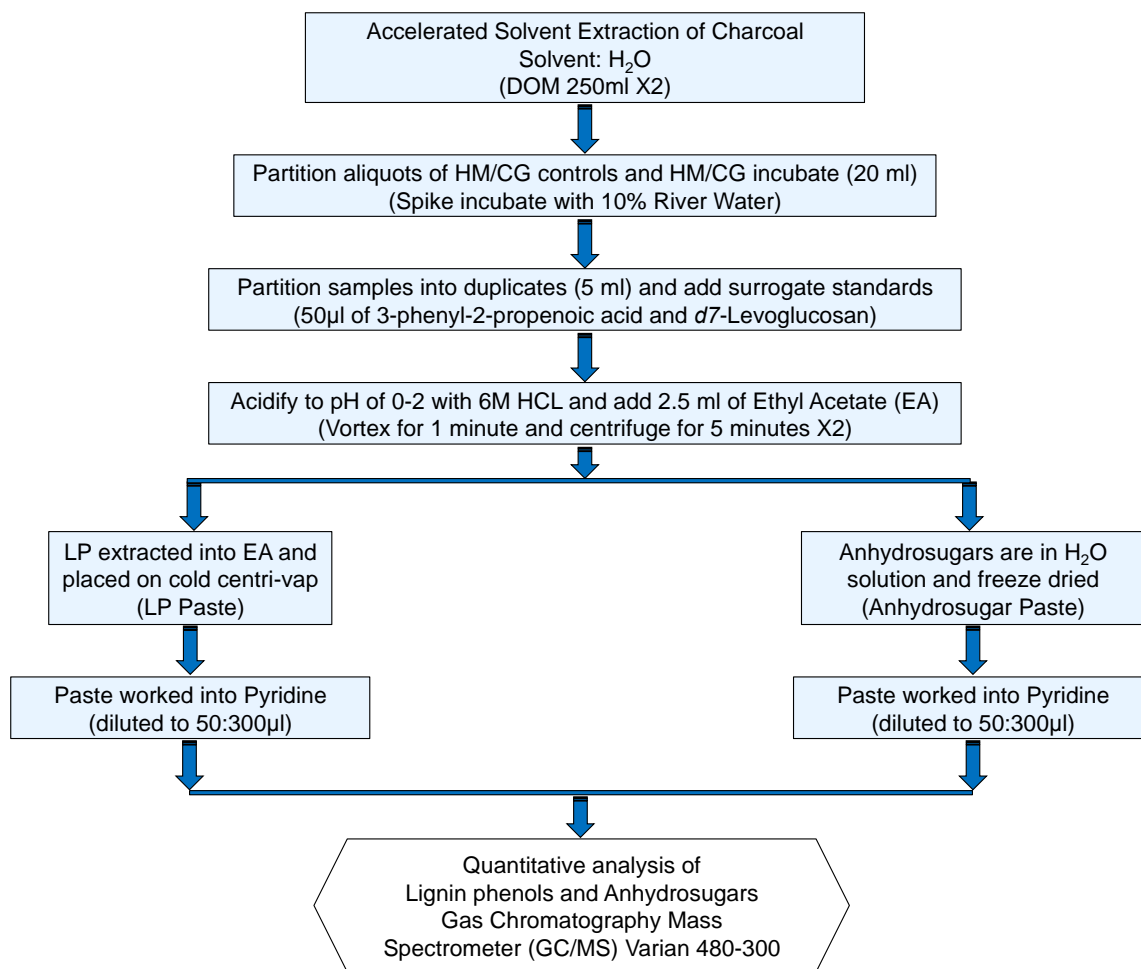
Accelerated Solvent Extraction of Charcoal
Solvent: $H_2O$
(DOM 250ml X2)

Partition aliquots of HM/CG controls and HM/CG incubate (20 ml)
(Spike incubate with 10% River Water)

Partition samples into duplicates (5 ml) and add surrogate standards
(50µl of 3-phenyl-2-propenoic acid and d7-Levoglucosan)

Acidify to pH of 0-2 with 6M HCL and add 2.5 ml of Ethyl Acetate (EA)
(Vortex for 1 minute and centrifuge for 5 minutes X2)

LP extracted into EA and placed on cold centri-vap
(LP Paste)

Paste worked into Pyridine
(diluted to 50:300µl)

Anhydrosugars are in $H_2O$ solution and freeze dried
(Anhydrosugar Paste)

Paste worked into Pyridine
(diluted to 50:300µl)

Quantitative analysis of
Lignin phenols and Anhydrosugars
Gas Chromatography Mass
Spectrometer (GC/MS) Varian 480-300